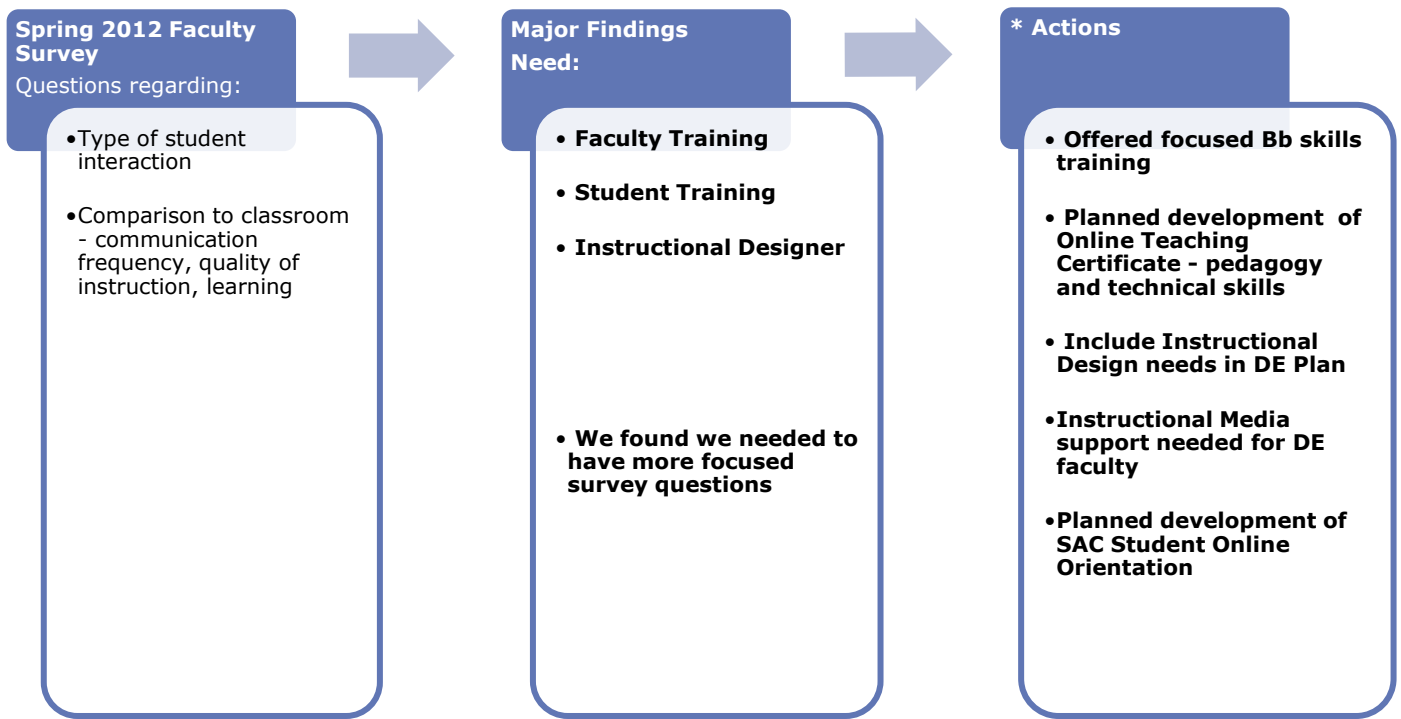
Spring 2012 Faculty Survey
Questions regarding:

•Type of student interaction

•Comparison to classroom - communication frequency, quality of instruction, learning

Major Findings
Need:

• Faculty Training

• Student Training

• Instructional Designer

• We found we needed to have more focused survey questions

* Actions

• Offered focused Bb skills training

• Planned development of Online Teaching Certificate - pedagogy and technical skills

• Include Instructional Design needs in DE Plan

•Instructional Media support needed for DE faculty

•Planned development of SAC Student Online Orientation